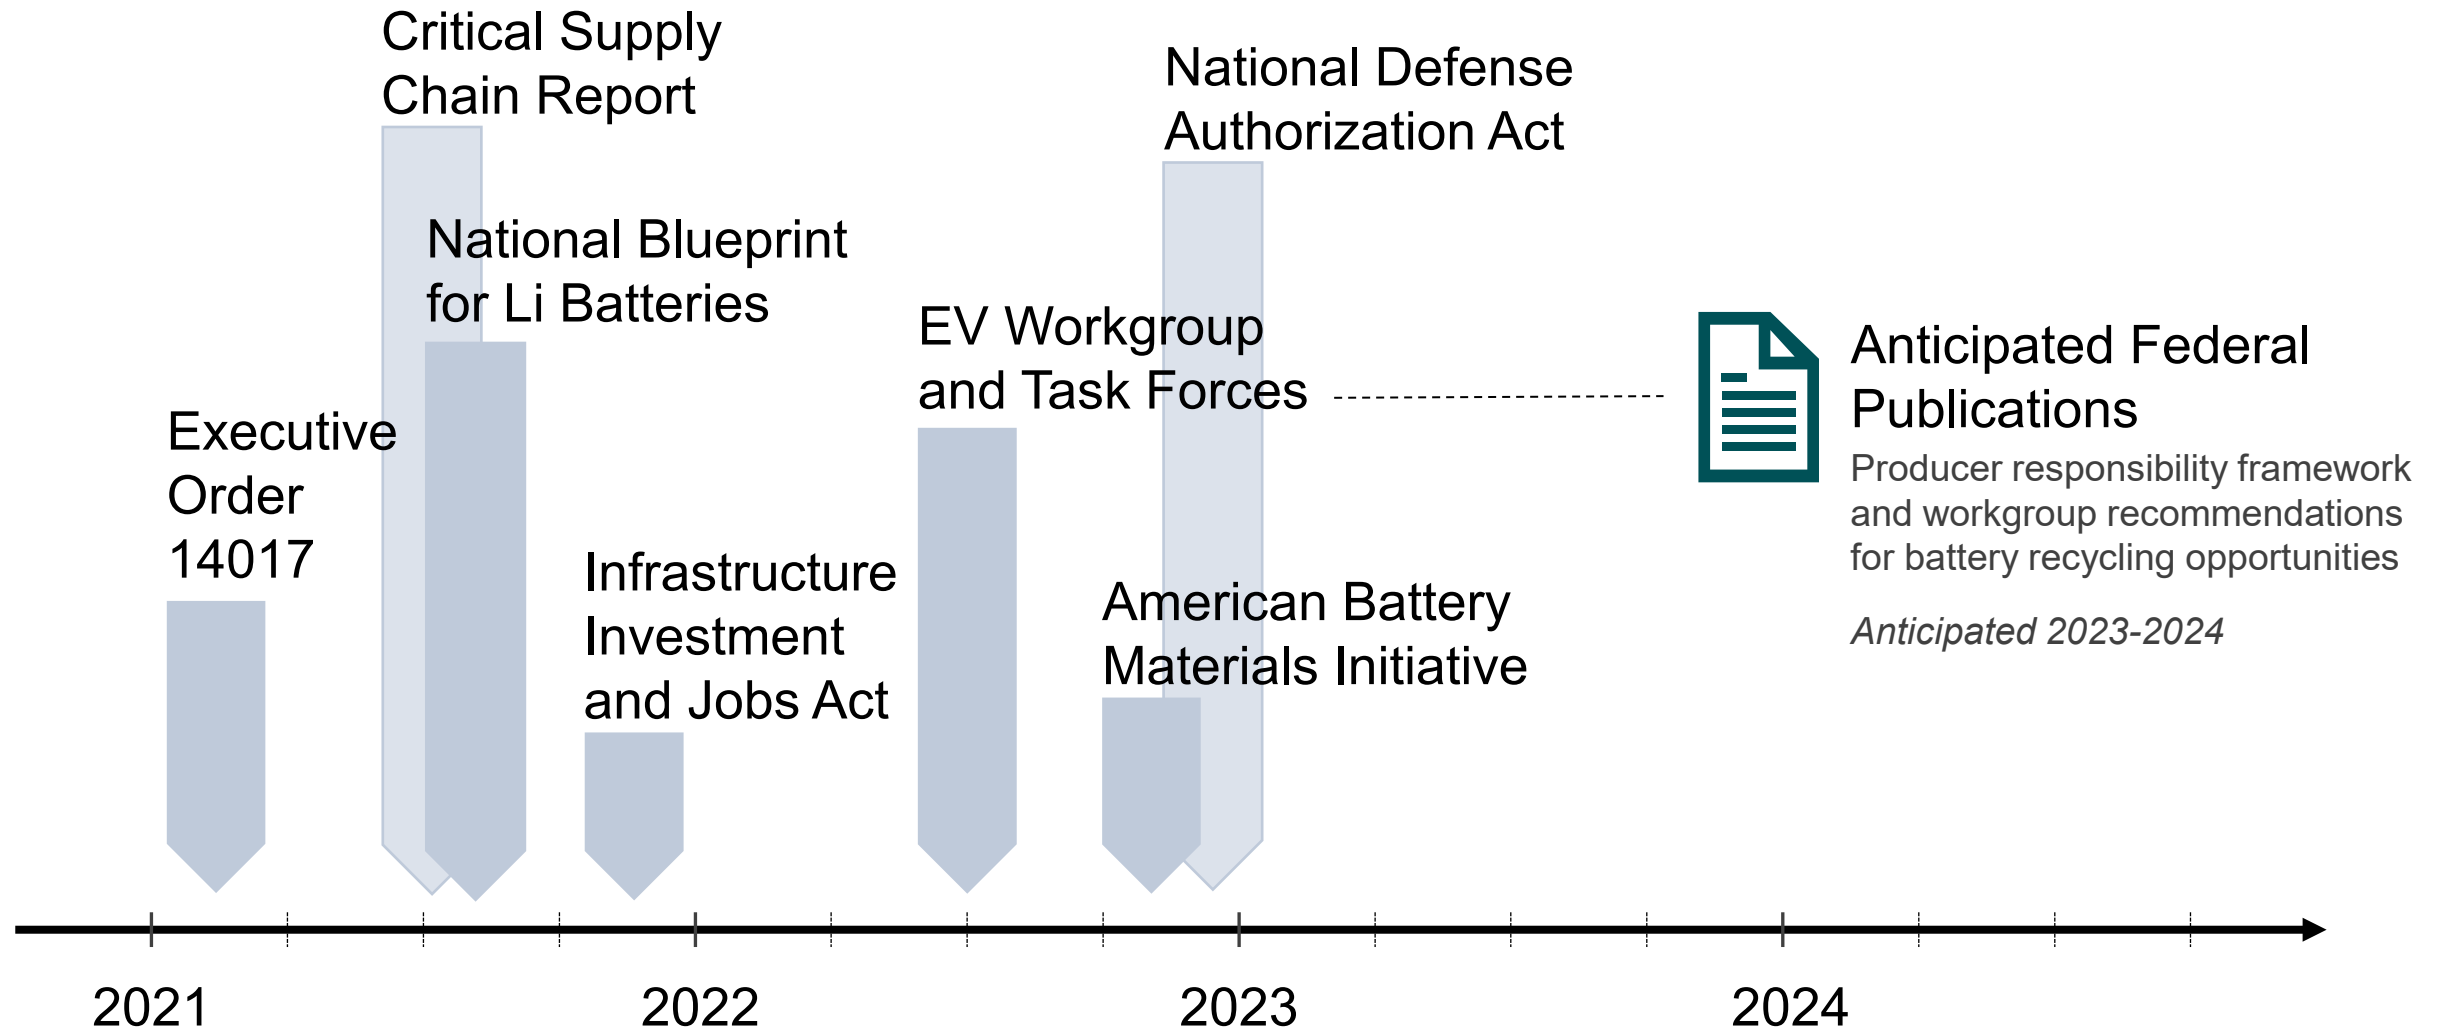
Critical Supply Chain Report

National Defense Authorization Act

National Blueprint for Li Batteries

EV Workgroup and Task Forces

Anticipated Federal Publications

Producer responsibility framework and workgroup recommendations for battery recycling opportunities

Anticipated 2023-2024

Executive Order 14017

Infrastructure Investment and Jobs Act

American Battery Materials Initiative

2021

2022

2023

2024